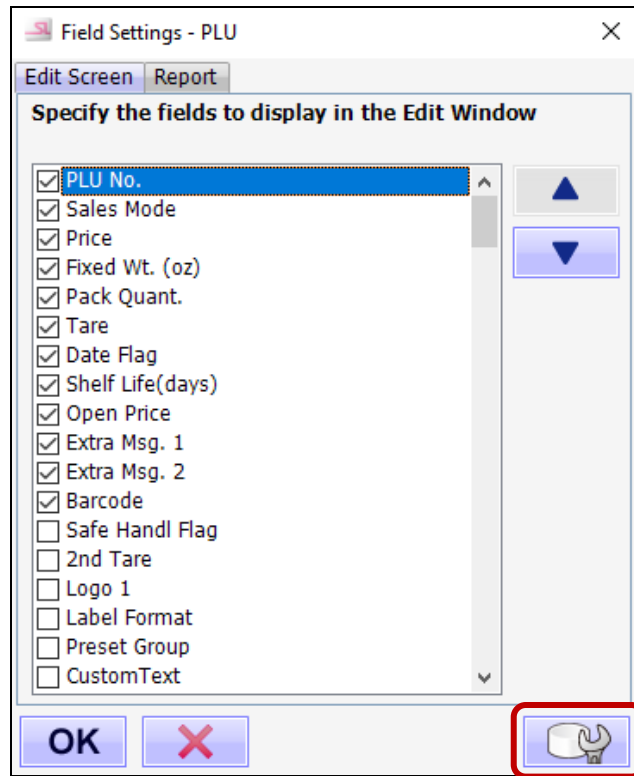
Field Settings - PLU

Edit Screen | Report

Specify the fields to display in the Edit Window

☑ PLU No.
☑ Sales Mode
☑ Price
☑ Fixed Wt. (oz)
☑ Pack Quant.
☑ Tare
☑ Date Flag
☑ Shelf Life(days)
☑ Open Price
☑ Extra Msg. 1
☑ Extra Msg. 2
☑ Barcode
☐ Safe Handl Flag
☐ 2nd Tare
☐ Logo 1
☐ Label Format
☐ Preset Group
☐ CustomText

OK